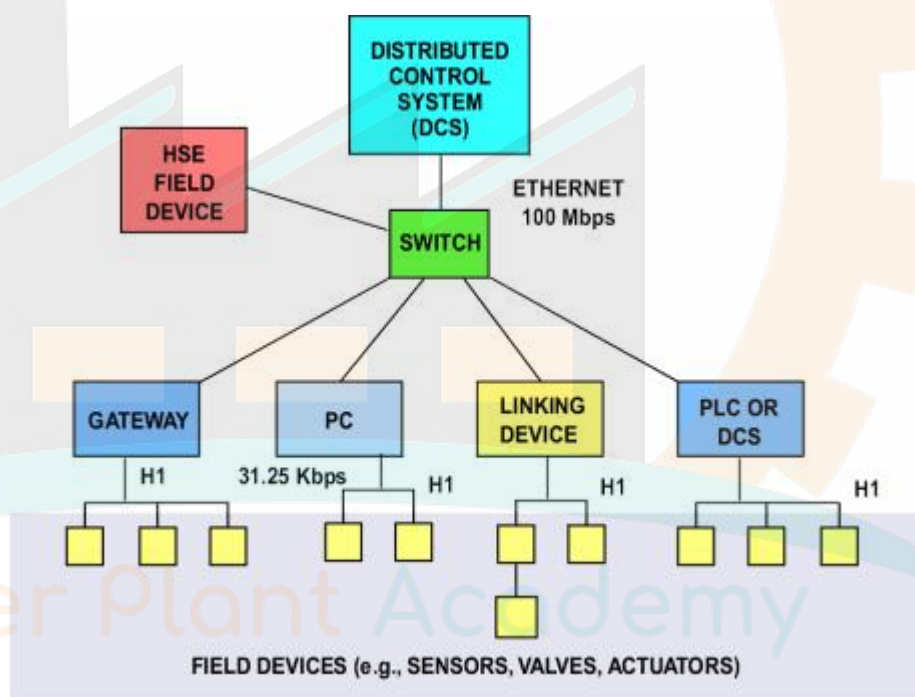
DISTRIBUTED CONTROL SYSTEM (DCS)

HSE FIELD DEVICE

ETHERNET 100 Mbps

SWITCH

GATEWAY

PC

LINKING DEVICE

PLC OR DCS

H1

31.25 Kbps

H1

H1

H1

er Plant Academy

FIELD DEVICES (e.g., SENSORS, VALVES, ACTUATORS)